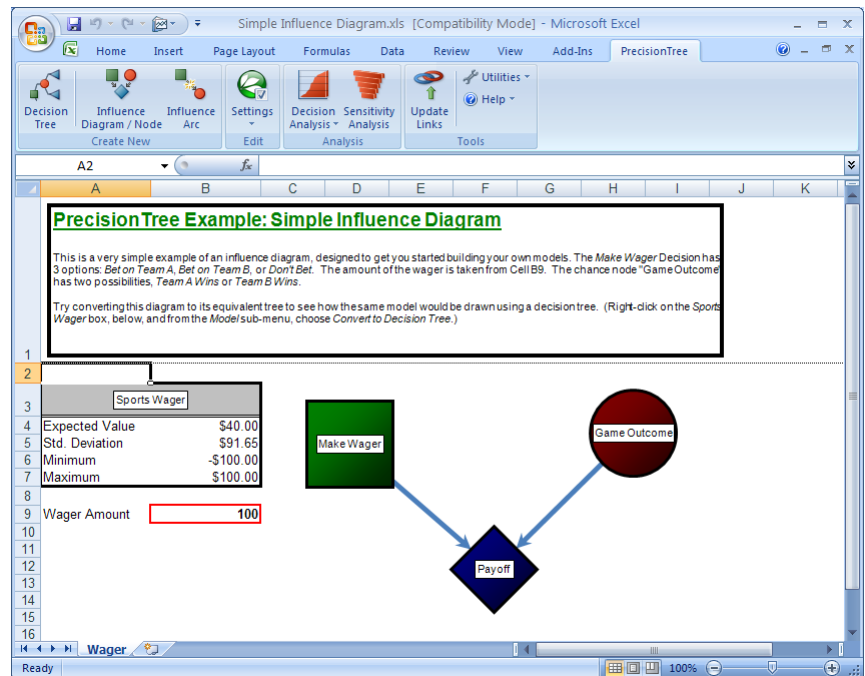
Simple Influence Diagram.xls [Compatibility Mode] - Microsoft Excel

Home Insert Page Layout Formulas Data Review View Add-Ins PrecisionTree

Decision Tree | Influence Diagram / Node | Influence Arc | Create New
Settings | Edit
Decision Analysis | Sensitivity Analysis | Analysis
Update Links | Utilities | Help | Tools

A2 $f_x$

A B C D E F G H I J K

PrecisionTree Example: Simple Influence Diagram

This is a very simple example of an influence diagram, designed to get you started building your own models. The *Make Wager* Decision has 3 options: *Bet on Team A*, *Bet on Team B*, or *Don't Bet*. The amount of the wager is taken from Cell B9. The chance node "Game Outcome" has two possibilities, *Team A Wins* or *Team B Wins*.

Try converting this diagram to its equivalent tree to see how the same model would be drawn using a decision tree. (Right-click on the *Sports Wager* box, below, and from the *Model* sub-menu, choose *Convert to Decision Tree*.)

Sports Wager

| | |
|---|---|
| Expected Value | $40.00 |
| Std. Deviation | $91.65 |
| Minimum | -$100.00 |
| Maximum | $100.00 |

Wager Amount 100

Make Wager

Game Outcome

Payoff

1 2 3 4 5 6 7 8 9 10 11 12 13 14 15 16

Wager

Ready 100%